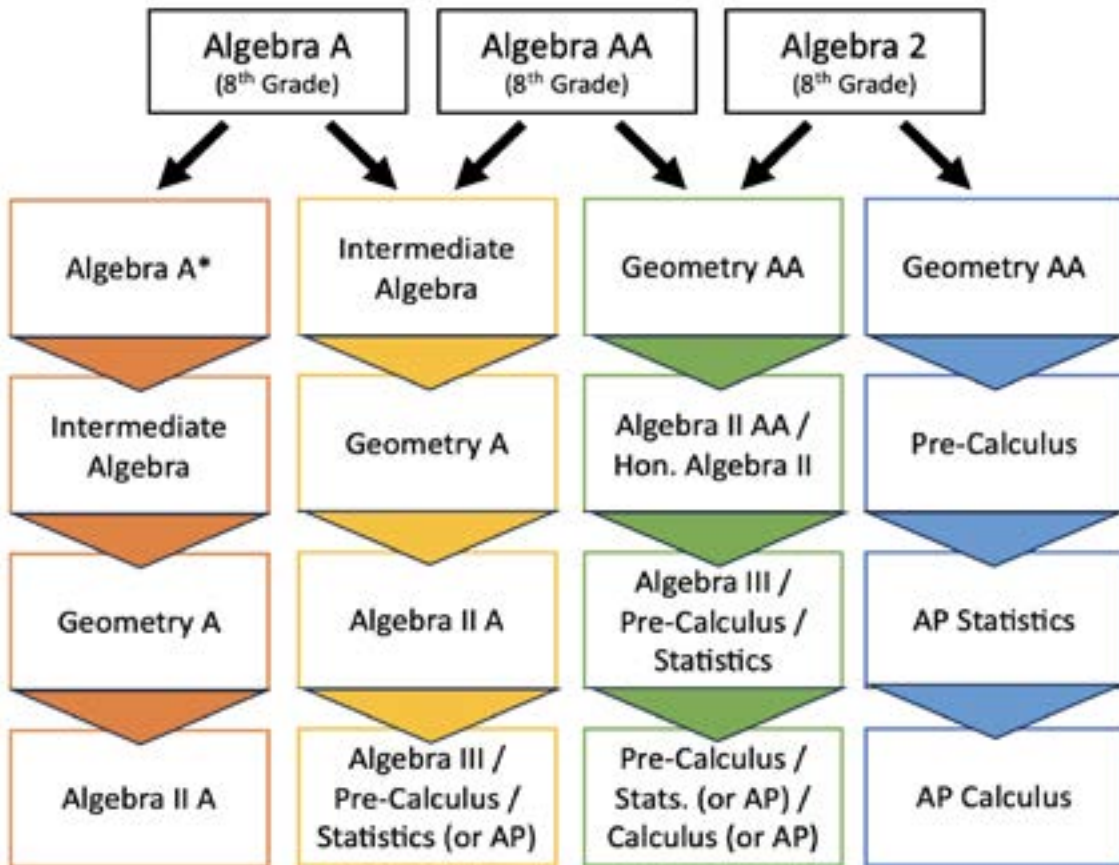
Algebra A
(8$^{th}$ Grade)

Algebra AA
(8$^{th}$ Grade)

Algebra 2
(8$^{th}$ Grade)

Algebra A*

Intermediate Algebra

Geometry A

Algebra II A

Intermediate Algebra

Geometry A

Algebra II A

Algebra III / Pre-Calculus / Statistics (or AP)

Geometry AA

Algebra II AA / Hon. Algebra II

Algebra III / Pre-Calculus / Statistics

Pre-Calculus / Stats. (or AP) / Calculus (or AP)

Geometry AA

Pre-Calculus

AP Statistics

AP Calculus